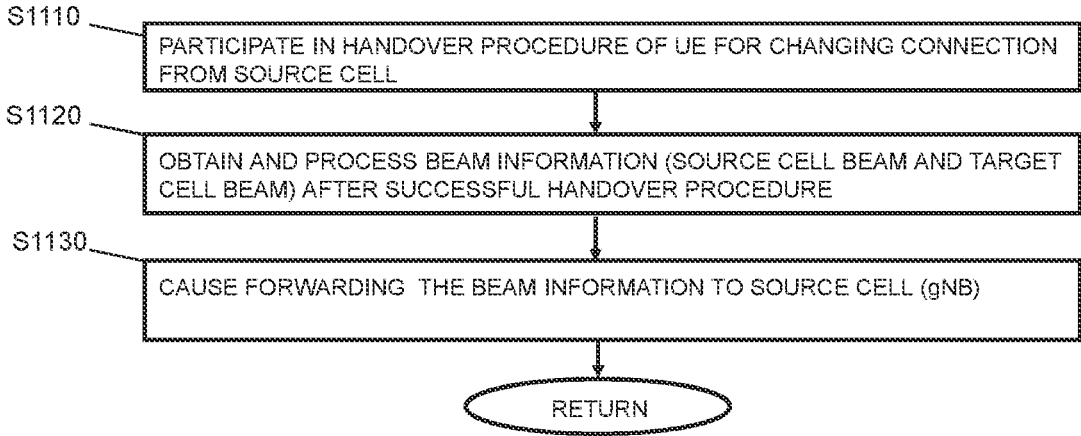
S1110

PARTICIPATE IN HANDOVER PROCEDURE OF UE FOR CHANGING CONNECTION FROM SOURCE CELL

S1120

OBTAIN AND PROCESS BEAM INFORMATION (SOURCE CELL BEAM AND TARGET CELL BEAM) AFTER SUCCESSFUL HANDOVER PROCEDURE

S1130

CAUSE FORWARDING THE BEAM INFORMATION TO SOURCE CELL (gNB)

RETURN